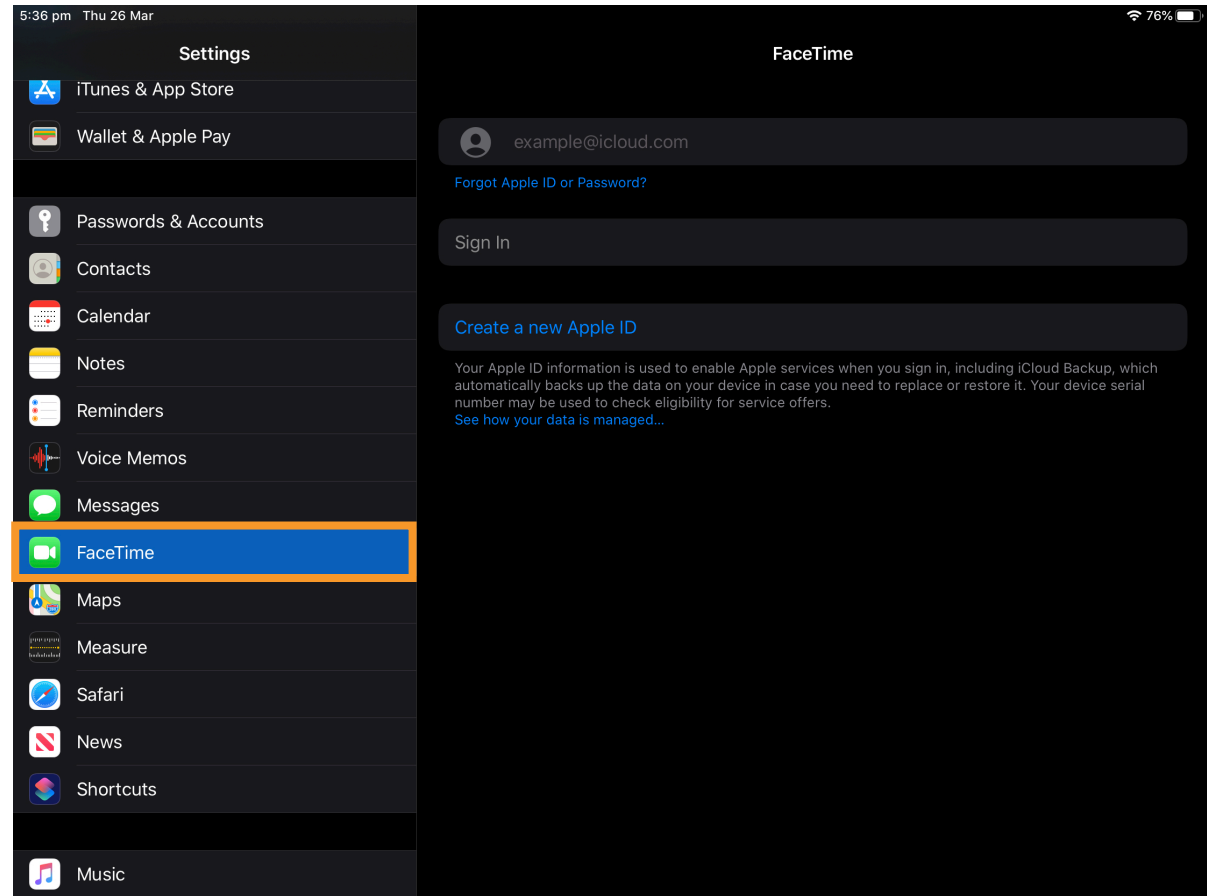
5:36 pm Thu 26 Mar

76%

Settings

iTunes & App Store

Wallet & Apple Pay

Passwords & Accounts

Contacts

Calendar

Notes

Reminders

Voice Memos

Messages

FaceTime

Maps

Measure

Safari

News

Shortcuts

Music

FaceTime

example@icloud.com

Forgot Apple ID or Password?

Sign In

Create a new Apple ID

Your Apple ID information is used to enable Apple services when you sign in, including iCloud Backup, which automatically backs up the data on your device in case you need to replace or restore it. Your device serial number may be used to check eligibility for service offers.
See how your data is managed...